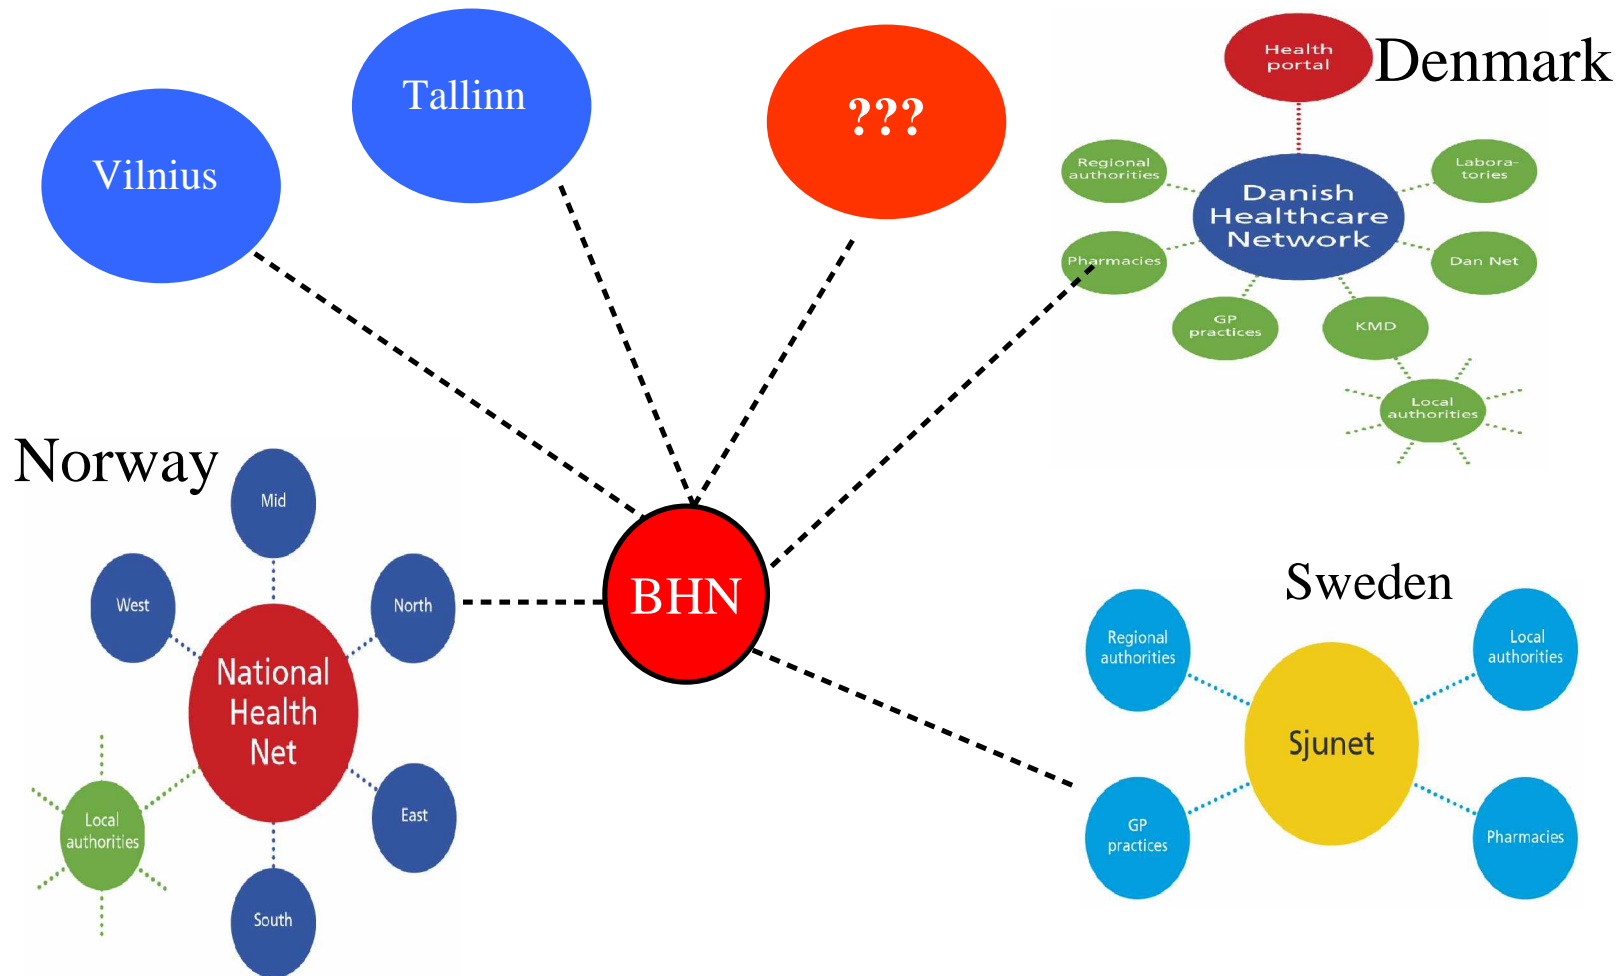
Vilnius

Tallinn

???

Health portal

Denmark

Regional authorities

Labora-tories

Danish Healthcare Network

Pharmacies

Dan Net

GP practices

KMD

Local authorities

Norway

Mid

West

North

National Health Net

BHN

Local authorities

East

South

Sweden

Regional authorities

Local authorities

Sjunet

GP practices

Pharmacies